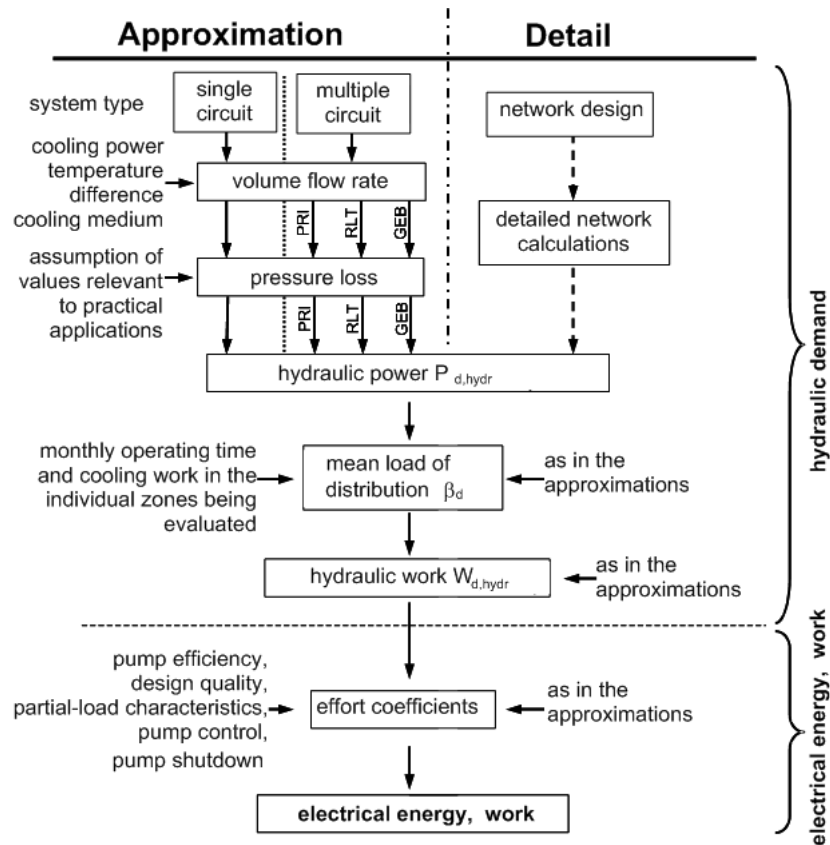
Approximation

Detail

system type

single circuit

multiple circuit

network design

cooling power
temperature difference
cooling medium

volume flow rate

PRI

RLT

GEB

detailed network calculations

assumption of values relevant to practical applications

pressure loss

PRI

RLT

GEB

hydraulic power $P_{d,hydr}$

monthly operating time and cooling work in the individual zones being evaluated

mean load of distribution $\beta_d$

as in the approximations

hydraulic work $W_{d,hydr}$

as in the approximations

hydraulic demand

pump efficiency,
design quality,
partial-load characteristics,
pump control,
pump shutdown

effort coefficients

as in the approximations

electrical energy, work

electrical energy, work